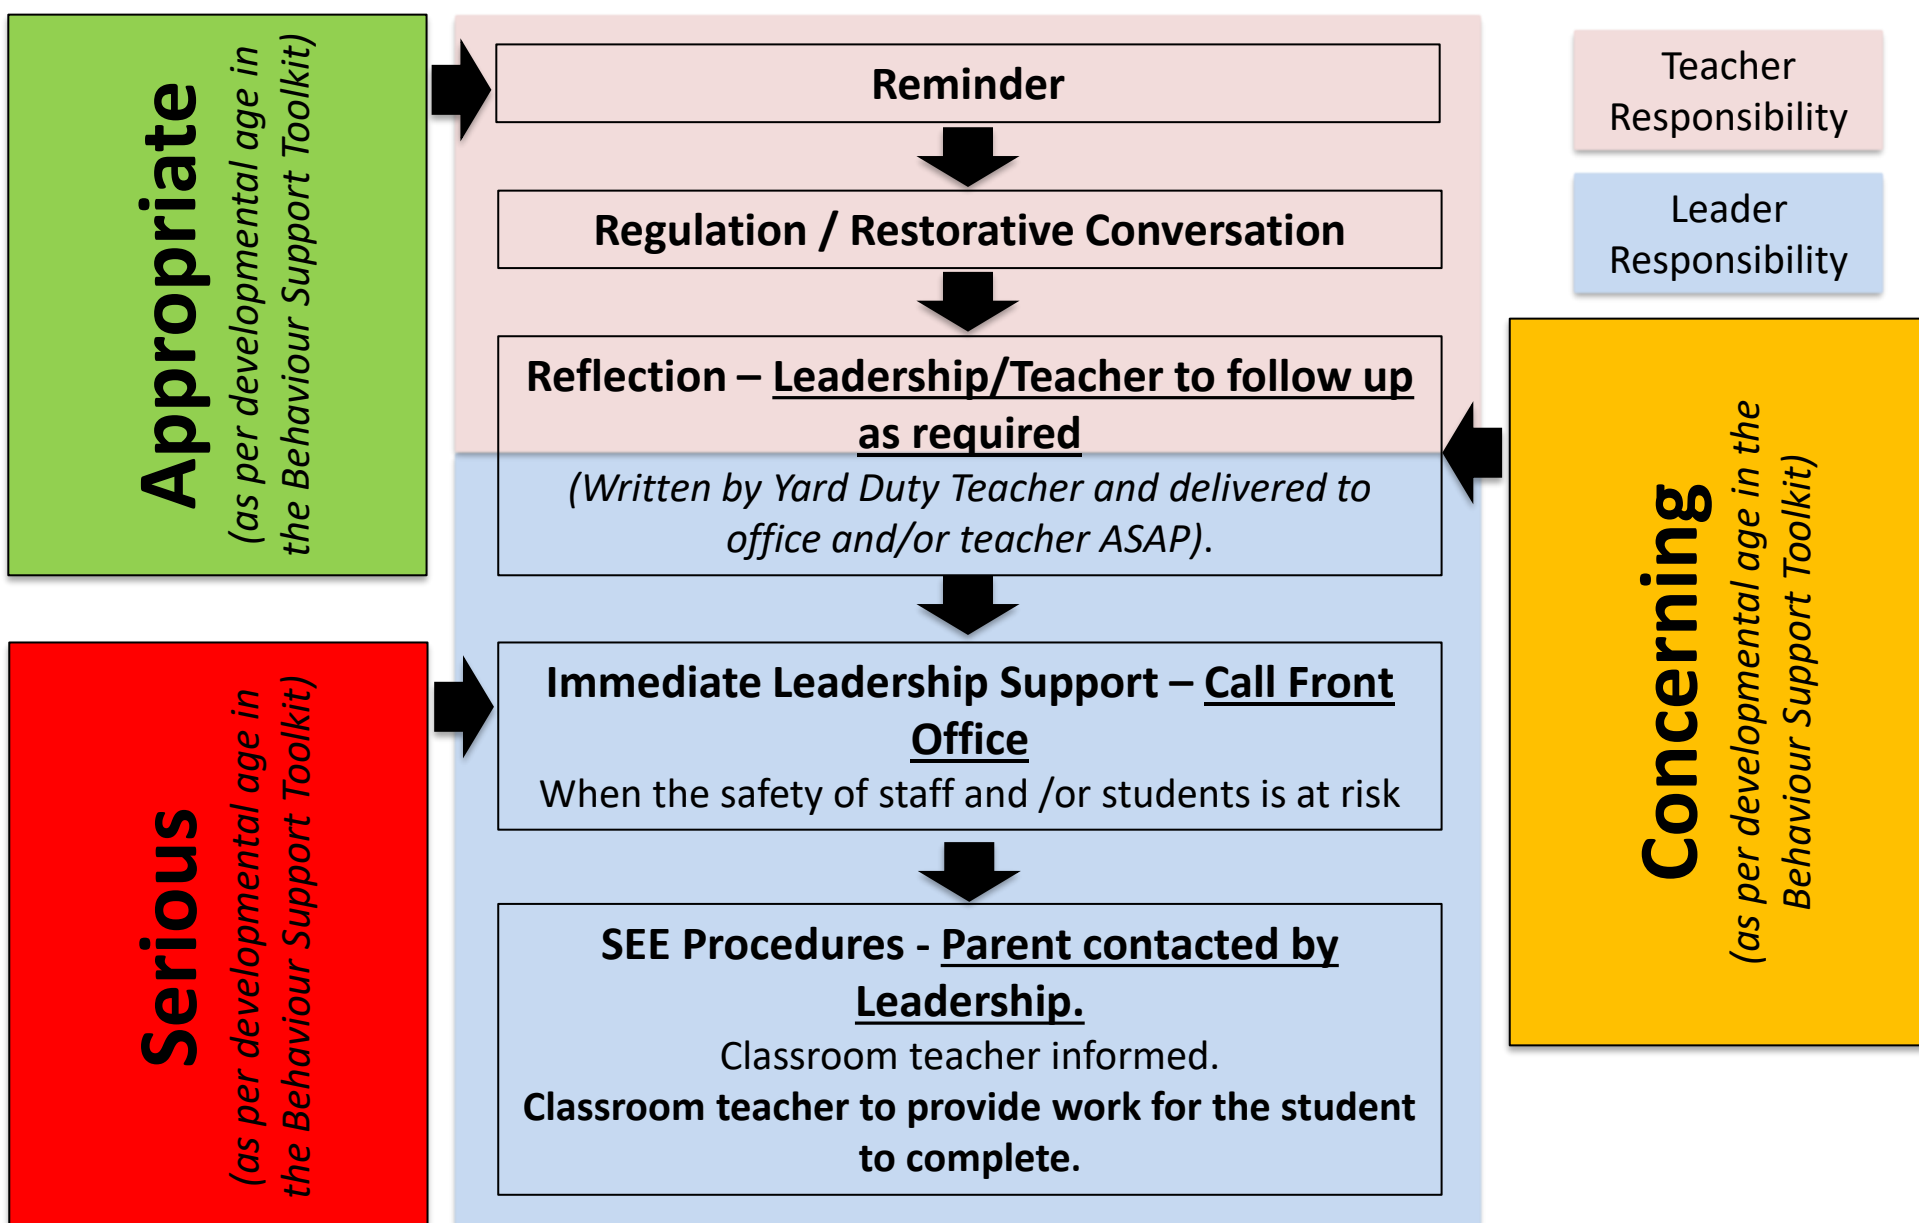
Appropriate
(as per developmental age in the Behaviour Support Toolkit)

Reminder

Regulation / Restorative Conversation

Reflection – Leadership/Teacher to follow up as required
(Written by Yard Duty Teacher and delivered to office and/or teacher ASAP).

Immediate Leadership Support – Call Front Office
When the safety of staff and /or students is at risk

SEE Procedures - Parent contacted by Leadership.
Classroom teacher informed.
Classroom teacher to provide work for the student to complete.

Teacher Responsibility

Leader Responsibility

Concerning
(as per developmental age in the Behaviour Support Toolkit)

Serious
(as per developmental age in the Behaviour Support Toolkit)